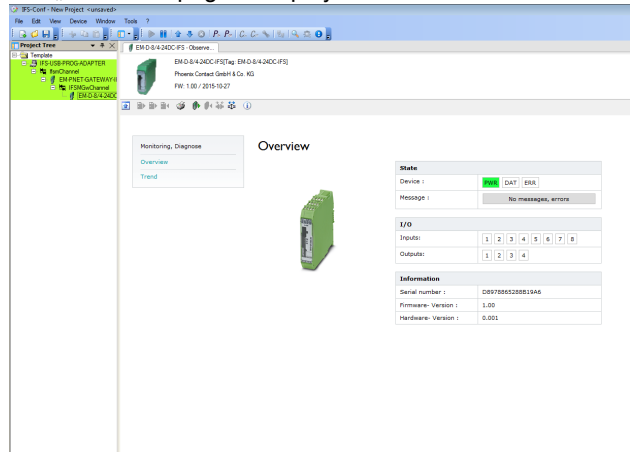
IFS-Conf - New Project <unsaved>
File Edit View Device Window Tools ?

Project Tree
Template
IFS-USB-PROG-ADAPTER
ifsmChannel
EM-PNET-GATEWAY-II
IFSMGwChannel
EM-D-8/4-24DC

EM-D-8/4-24DC-IFS - Observe...

EM-D-8/4-24DC-IFS[Tag: EM-D-8/4-24DC-IFS]
Phoenix Contact GmbH & Co. KG
FW: 1.00 / 2015-10-27

Monitoring, Diagnose
Overview
Trend

Overview

| State | |
|---|---|
| Device : | PWR DAT ERR |
| Message : | No messages, errors |

| I/O | |
|---|---|
| Inputs: | 1 2 3 4 5 6 7 8 |
| Outputs: | 1 2 3 4 |

| Information | |
|---|---|
| Serial number : | D8978865288B19A6 |
| Firmware- Version : | 1.00 |
| Hardware- Version : | 0.001 |